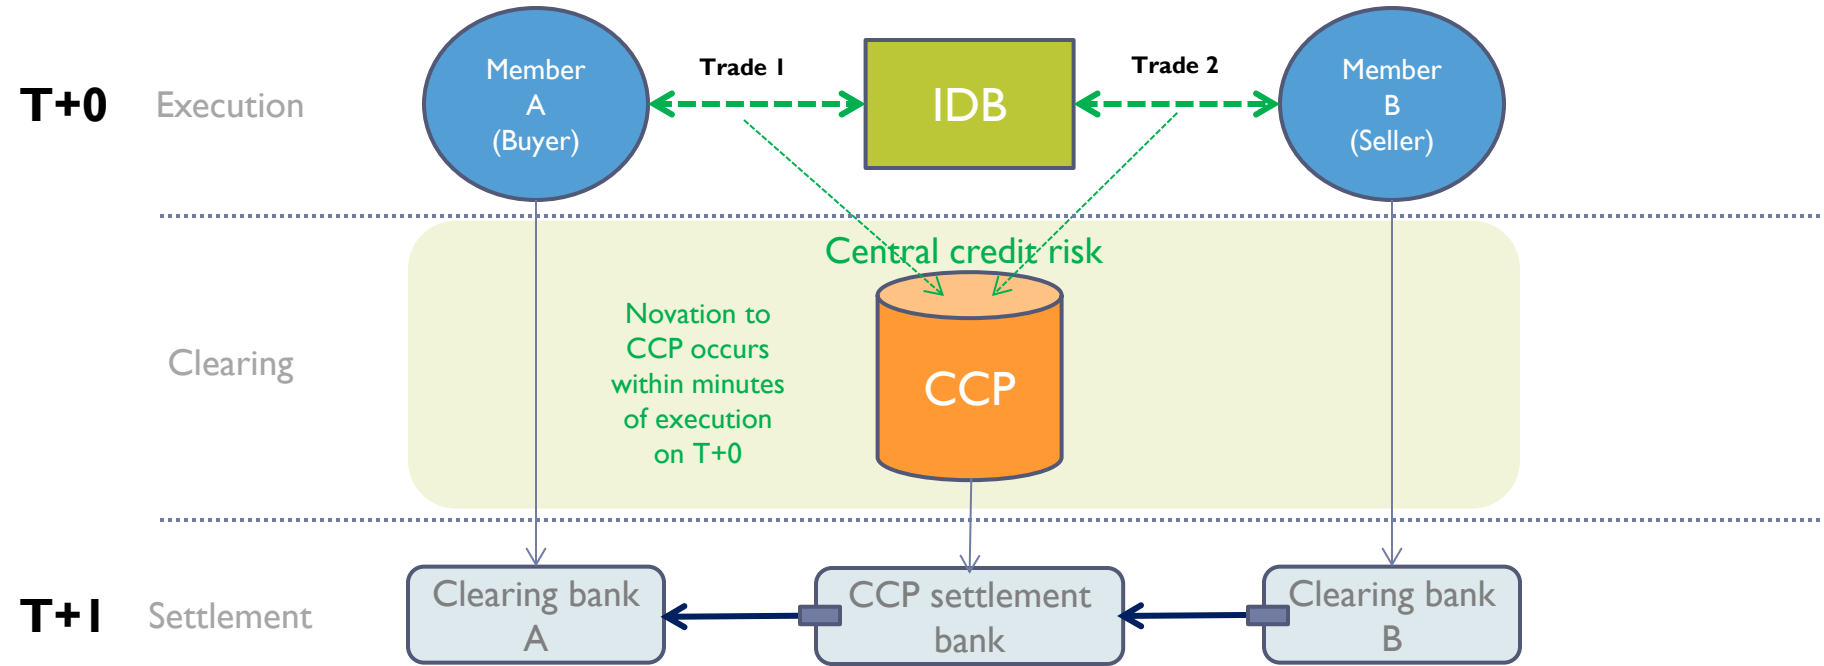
T+0 Execution

Member A (Buyer)

Trade 1

IDB

Trade 2

Member B (Seller)

Clearing

Central credit risk

Novation to CCP occurs within minutes of execution on T+0

CCP

T+1 Settlement

Clearing bank A

CCP settlement bank

Clearing bank B